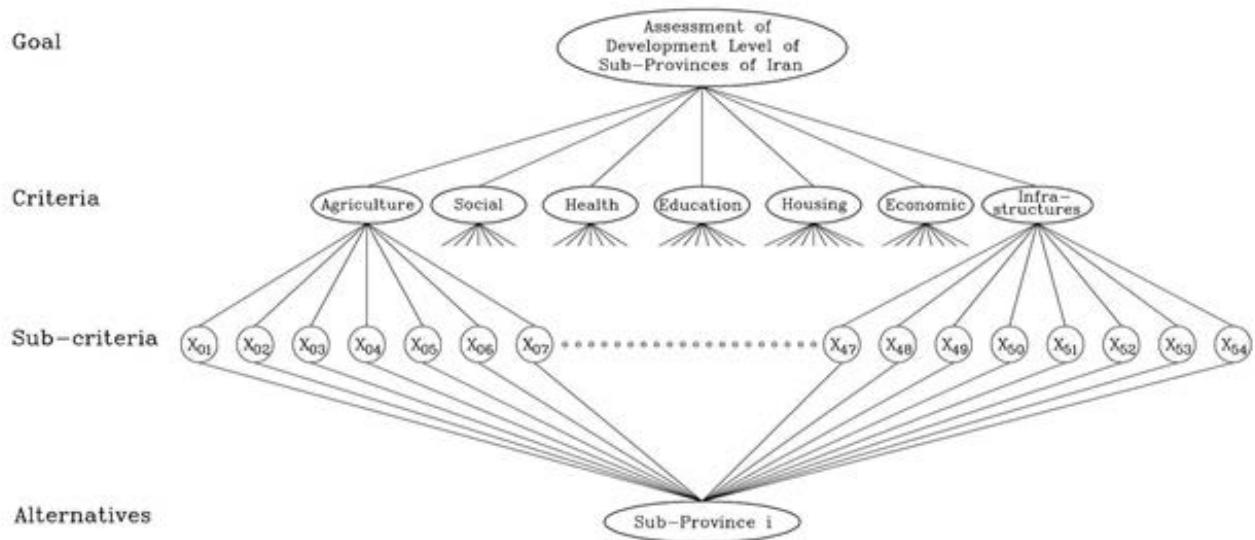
Goal

Assessment of Development Level of Sub-Provinces of Iran

Criteria

Agriculture

Social

Health

Education

Housing

Economic

Infra-structures

Sub-criteria

$X_{01}$ $X_{02}$ $X_{03}$ $X_{04}$ $X_{05}$ $X_{06}$ $X_{07}$ $X_{47}$ $X_{48}$ $X_{49}$ $X_{50}$ $X_{51}$ $X_{52}$ $X_{53}$ $X_{54}$

Alternatives

Sub-Province i